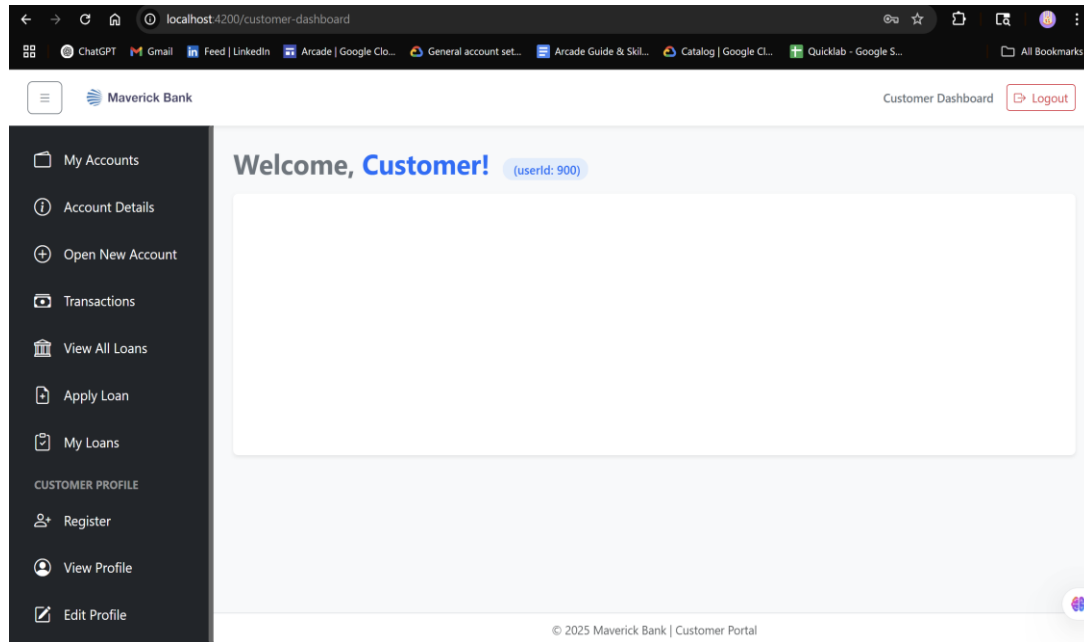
localhost:4200/customer-dashboard

ChatGPT Gmail Feed | LinkedIn Arcade | Google Clo... General account set... Arcade Guide & Skil... Catalog | Google Cl... Quicklab - Google S... All Bookmarks

Maverick Bank

Customer Dashboard Logout

My Accounts

Account Details

Open New Account

Transactions

View All Loans

Apply Loan

My Loans

CUSTOMER PROFILE

Register

View Profile

Edit Profile

Welcome, Customer! (userId: 900)

© 2025 Maverick Bank | Customer Portal